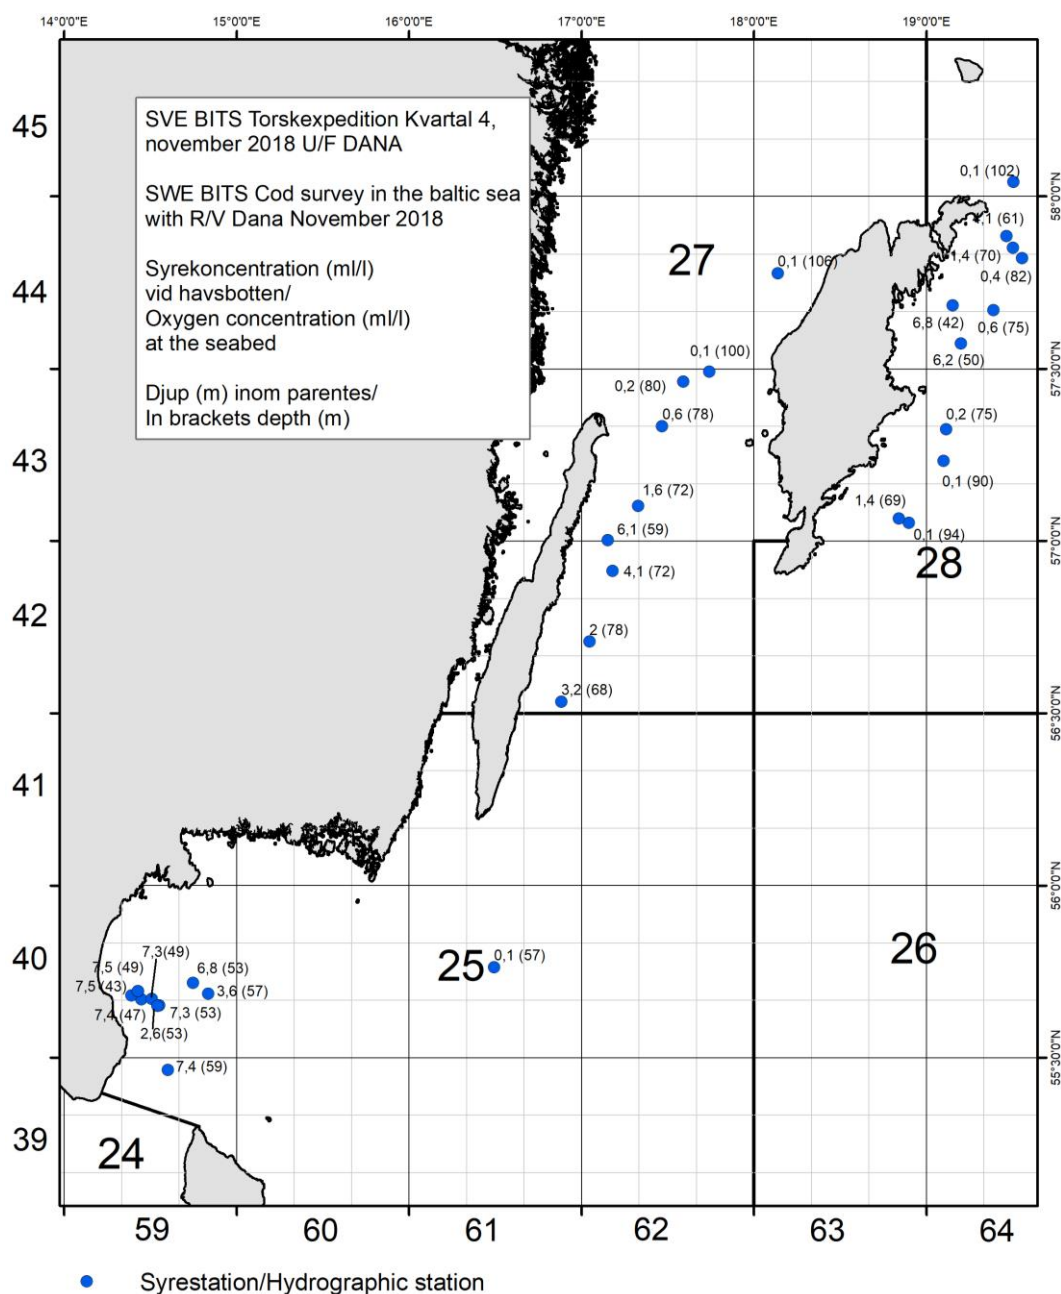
14°0'0"E 15°0'0"E 16°0'0"E 17°0'0"E 18°0'0"E 19°0'0"E

SVE BITS Torskexpedition Kvartal 4, november 2018 U/F DANA

SWE BITS Cod survey in the baltic sea with R/V Dana November 2018

Syrekoncentration (ml/l) vid havsbotten/ Oxygen concentration (ml/l) at the seabed

Djup (m) inom parentes/ In brackets depth (m)

45
44
43
42
41
40
39

58°0'0"N
57°30'0"N
57°0'0"N
56°30'0"N
56°0'0"N
55°30'0"N

27
28
25
26
24

0,1 (102)
1 (61)
1,4 (70)
0,4 (82)
0,1 (106)
6,8 (42)
0,6 (75)
6,2 (50)
0,1 (100)
0,2 (80)
0,6 (78)
0,2 (75)
0,1 (90)
1,6 (72)
1,4 (69)
0,1 (94)
6,1 (59)
4,1 (72)
2 (78)
3,2 (68)
0,1 (57)
7,3(49)
7,5 (49)
7,5 (43)
6,8 (53)
3,6 (57)
7,4 (47)
7,3 (53)
2,6(53)
7,4 (59)

59 60 61 62 63 64

Syrestation/Hydrographic station